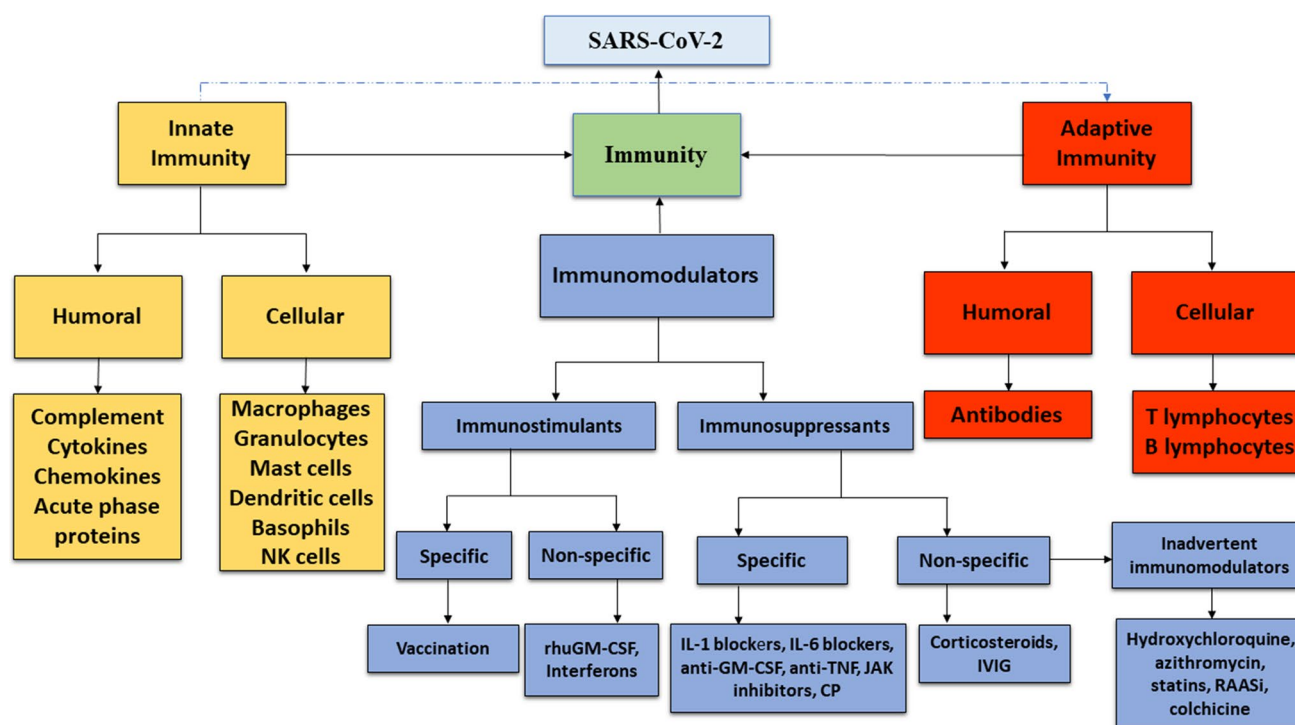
SARS-CoV-2

Innate Immunity

Immunity

Adaptive Immunity

Humoral

Cellular

Immunomodulators

Humoral

Cellular

Complement
Cytokines
Chemokines
Acute phase proteins

Macrophages
Granulocytes
Mast cells
Dendritic cells
Basophils
NK cells

Immunostimulants

Immunosuppressants

Antibodies

T lymphocytes
B lymphocytes

Specific

Non-specific

Specific

Non-specific

Inadvertent immunomodulators

Vaccination

rhuGM-CSF, Interferons

IL-1 blockers, IL-6 blockers, anti-GM-CSF, anti-TNF, JAK inhibitors, CP

Corticosteroids, IVIG

Hydroxychloroquine, azithromycin, statins, RAASi, colchicine